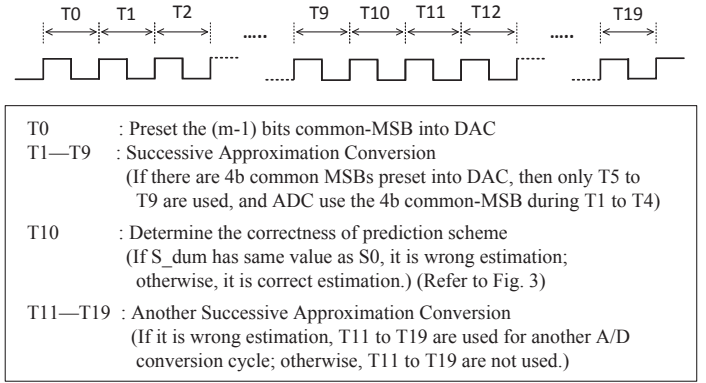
T0 T1 T2 ..... T9 T10 T11 T12 ..... T19

T0 : Preset the (m-1) bits common-MSB into DAC
T1—T9 : Successive Approximation Conversion
(If there are 4b common MSBs preset into DAC, then only T5 to T9 are used, and ADC use the 4b common-MSB during T1 to T4)

T10 : Determine the correctness of prediction scheme
(If S_dum has same value as S0, it is wrong estimation; otherwise, it is correct estimation.) (Refer to Fig. 3)

T11—T19 : Another Successive Approximation Conversion
(If it is wrong estimation, T11 to T19 are used for another A/D conversion cycle; otherwise, T11 to T19 are not used.)